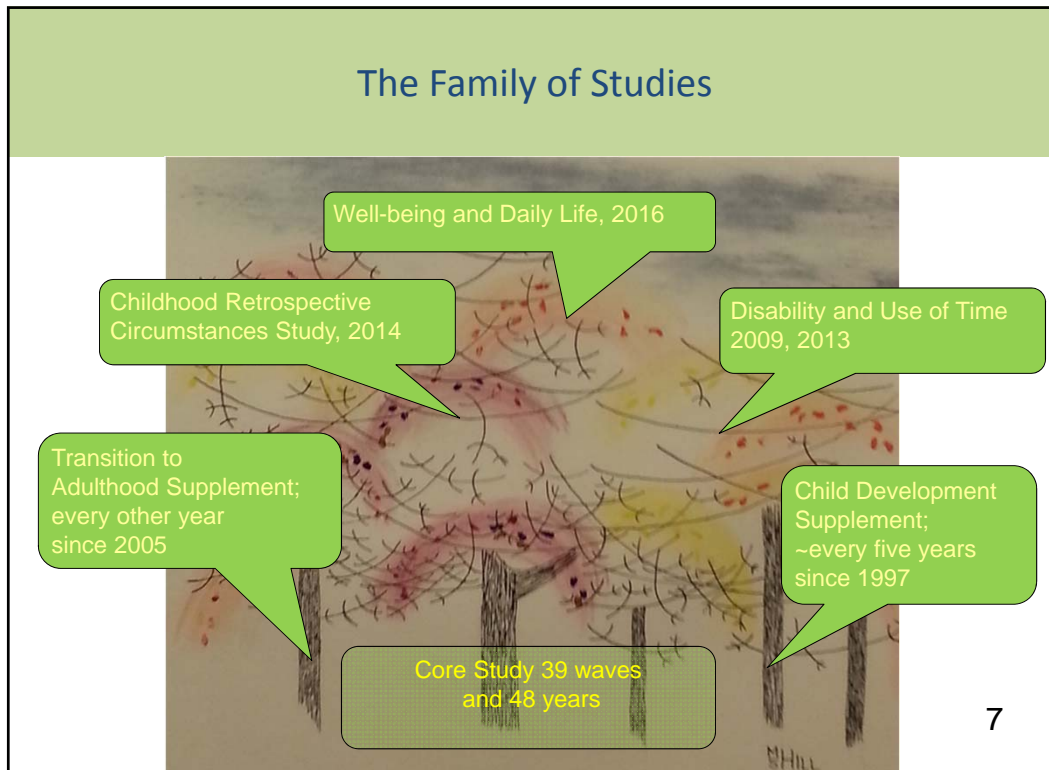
The Family of Studies

Well-being and Daily Life, 2016

Childhood Retrospective Circumstances Study, 2014

Disability and Use of Time 2009, 2013

Transition to Adulthood Supplement; every other year since 2005

Child Development Supplement; ~every five years since 1997

Core Study 39 waves and 48 years

MHILL

7